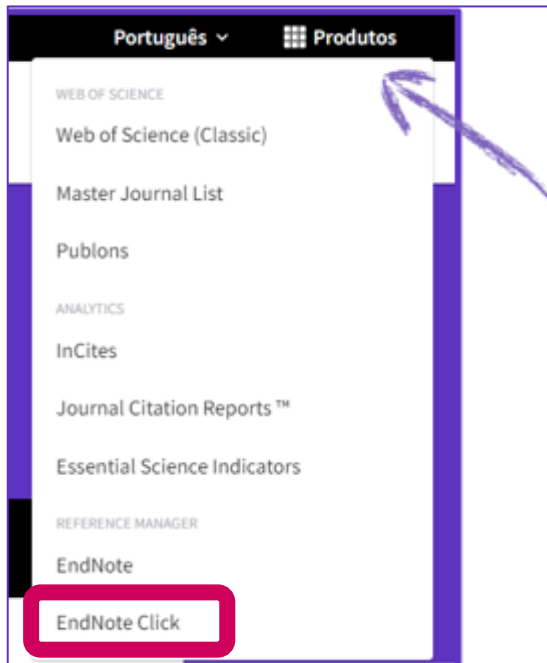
Português ⌄ Produtos

WEB OF SCIENCE

Web of Science (Classic)

Master Journal List

Publons

ANALYTICS

InCites

Journal Citation Reports ™

Essential Science Indicators

REFERENCE MANAGER

EndNote

EndNote Click